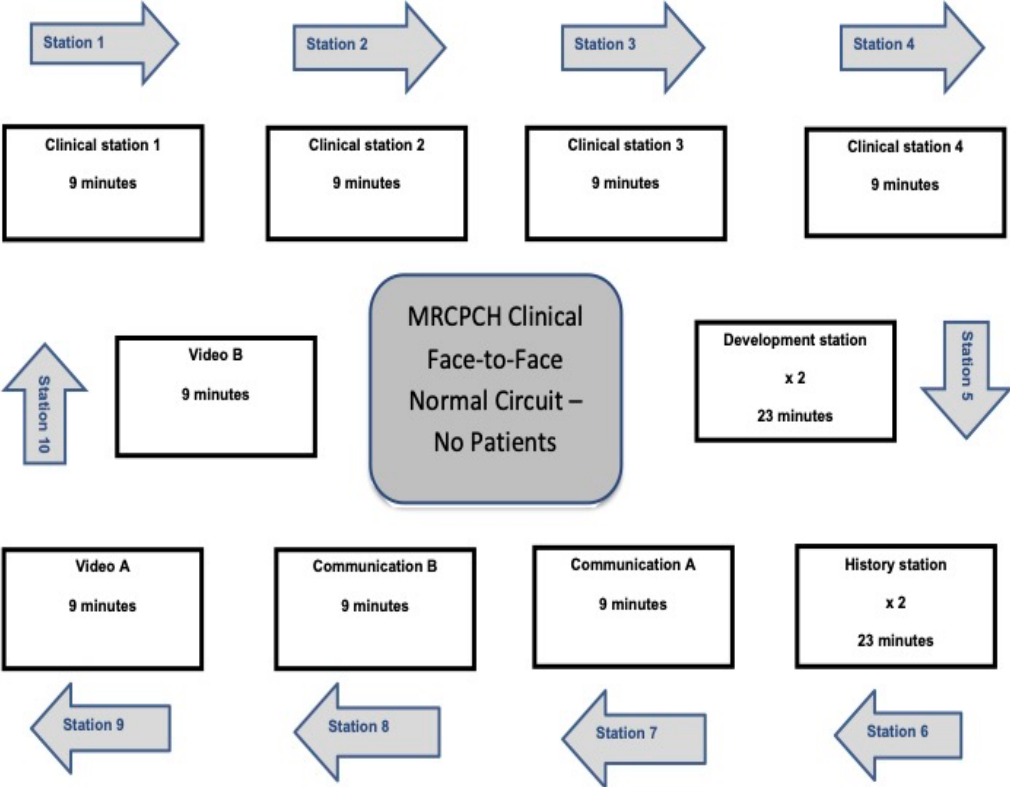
Station 1

Station 2

Station 3

Station 4

Clinical station 1

9 minutes

Clinical station 2

9 minutes

Clinical station 3

9 minutes

Clinical station 4

9 minutes

Station 10

Video B

9 minutes

MRCPCH Clinical Face-to-Face Normal Circuit – No Patients

Development station

x 2

23 minutes

Station 5

Video A

9 minutes

Communication B

9 minutes

Communication A

9 minutes

History station

x 2

23 minutes

Station 9

Station 8

Station 7

Station 6